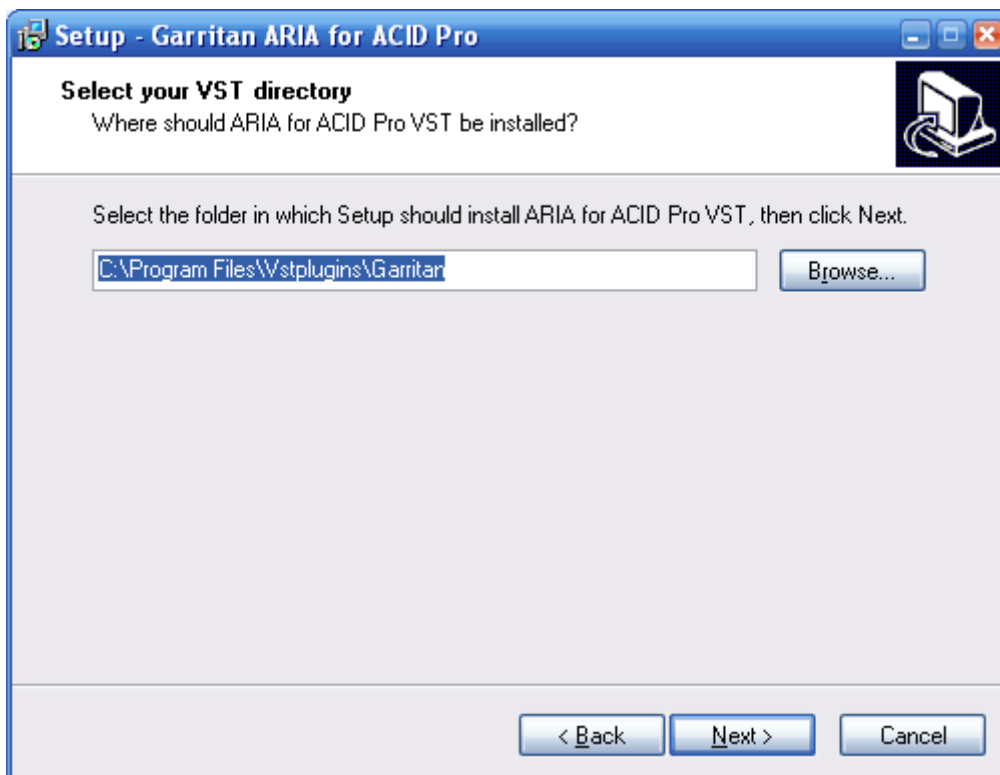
Setup - Garritan ARIA for ACID Pro

Select your VST directory
Where should ARIA for ACID Pro VST be installed?

Select the folder in which Setup should install ARIA for ACID Pro VST, then click Next.

C:\Program Files\Vstplugins\Garritan

Browse...

< Back

Next >

Cancel